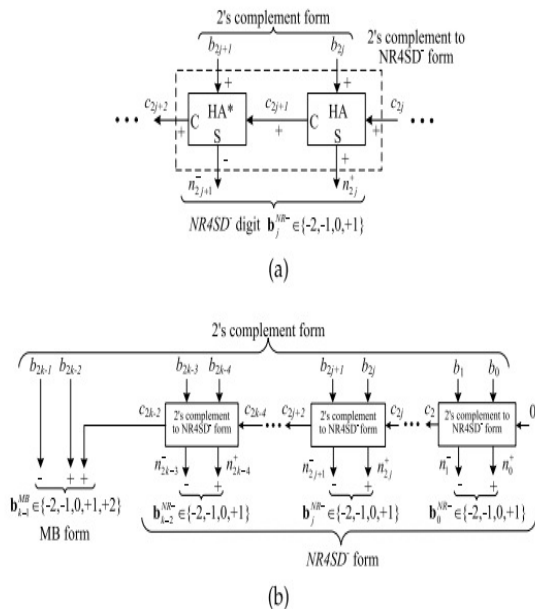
2's complement form

2's complement to NR4SD$^-$ form

$b_{2j+1}$ $b_{2j}$

+ +

$c_{2j+2}$ C HA* S $c_{2j+1}$ C HA S $c_{2j}$

+ + +

- +

$n^-_{2j+1}$ $n^+_{2j}$

NR4SD$^-$ digit $\mathbf{b}_j^{NR-} \in \{-2,-1,0,+1\}$

(a)

2's complement form

$b_{2k-1}$ $b_{2k-2}$ $b_{2k-3}$ $b_{2k-4}$ $b_{2j+1}$ $b_{2j}$ $b_1$ $b_0$

$c_{2k-2}$ 2's complement to NR4SD$^-$ form $c_{2k-4}$ $c_{2j+2}$ 2's complement to NR4SD$^-$ form $c_{2j}$ $c_2$ 2's complement to NR4SD$^-$ form 0

- + +

$n^-_{2k-3}$ $n^+_{2k-4}$ $n^-_{2j+1}$ $n^+_{2j}$ $n^-_1$ $n^+_0$

- + - + - +

$\mathbf{b}_{k-1}^{MB} \in \{-2,-1,0,+1,+2\}$

MB form

$\mathbf{b}_{k-2}^{NR-} \in \{-2,-1,0,+1\}$ $\mathbf{b}_j^{NR-} \in \{-2,-1,0,+1\}$ $\mathbf{b}_0^{NR-} \in \{-2,-1,0,+1\}$

NR4SD$^-$ form

(b)